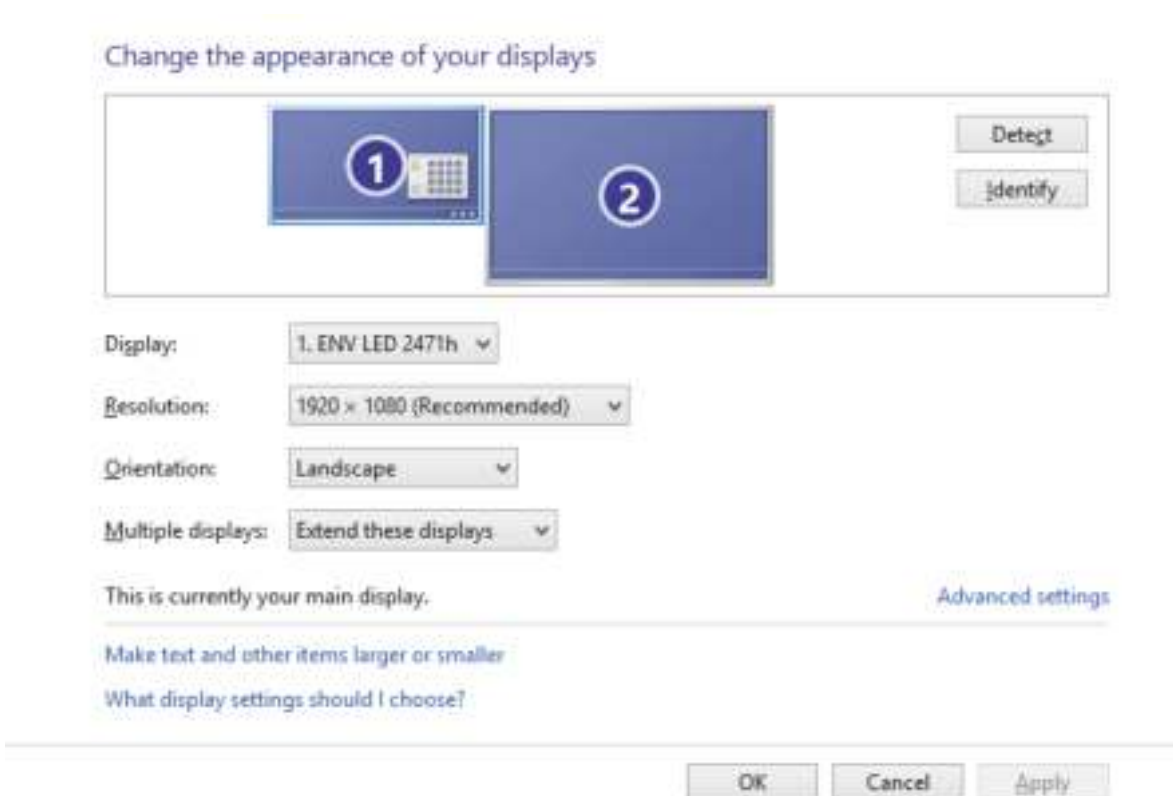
Change the appearance of your displays

1

2

Detect

Identify

Display: 1. ENV LED 2471h

Resolution: 1920 × 1080 (Recommended)

Orientation: Landscape

Multiple displays: Extend these displays

This is currently your main display.

Advanced settings

Make text and other items larger or smaller

What display settings should I choose?

OK Cancel Apply